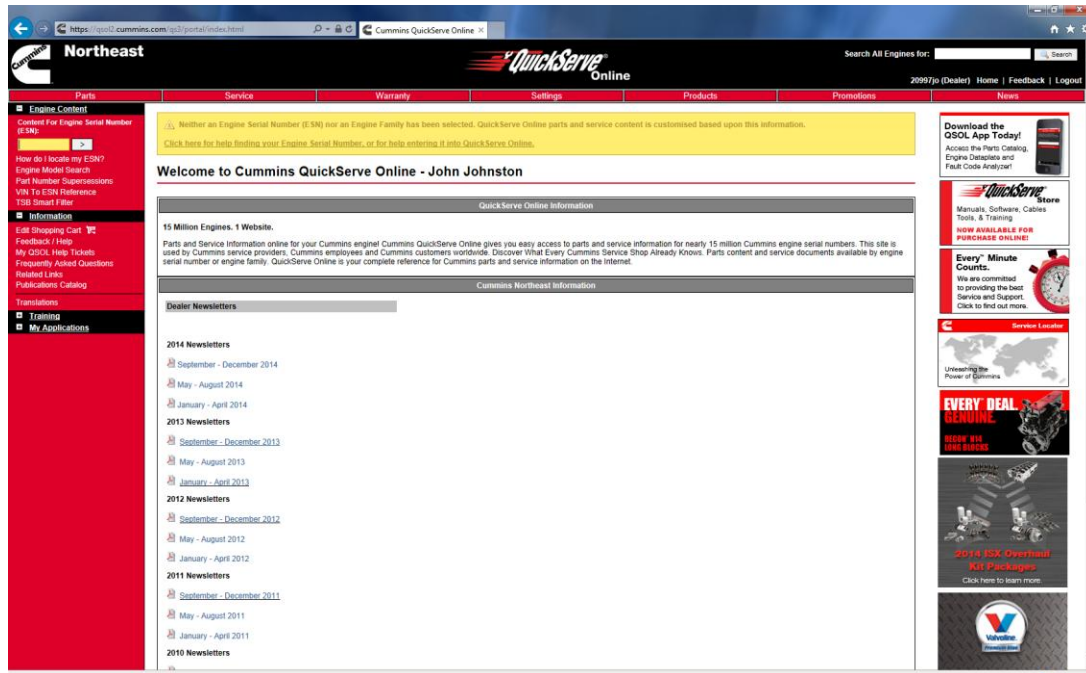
https://qsol2.cummins.com/qs3/portal/index.html

Cummins QuickServe Online ×

Cummins

Northeast

QuickServe Online

Search All Engines for: Search

20997jo (Dealer) Home | Feedback | Logout

Parts | Service | Warranty | Settings | Products | Promotions | News

Engine Content

Content For Engine Serial Number (ESN):

How do I locate my ESN?
Engine Model Search
Part Number Supersessions
VIN To ESN Reference
TSB Smart Filter

Information

Edit Shopping Cart
Feedback / Help
My QSOL Help Tickets
Frequently Asked Questions
Related Links
Publications Catalog

Translations

Training

My Applications

Neither an Engine Serial Number (ESN) nor an Engine Family has been selected. QuickServe Online parts and service content is customised based upon this information.

Click here for help finding your Engine Serial Number, or for help entering it into QuickServe Online.

Welcome to Cummins QuickServe Online - John Johnston

QuickServe Online Information

15 Million Engines. 1 Website.

Parts and Service Information online for your Cummins engine! Cummins QuickServe Online gives you easy access to parts and service information for nearly 15 million Cummins engine serial numbers. This site is used by Cummins service providers, Cummins employees and Cummins customers worldwide. Discover What Every Cummins Service Shop Already Knows. Parts content and service documents available by engine serial number or engine family. QuickServe Online is your complete reference for Cummins parts and service information on the Internet.

Cummins Northeast Information

Dealer Newsletters

2014 Newsletters

September - December 2014

May - August 2014

January - April 2014

2013 Newsletters

September - December 2013

May - August 2013

January - April 2013

2012 Newsletters

September - December 2012

May - August 2012

January - April 2012

2011 Newsletters

September - December 2011

May - August 2011

January - April 2011

2010 Newsletters

Download the QSOL App Today!
Access the Parts Catalog, Engine Dataplate and Fault Code Analyzer!

QuickServe Store
Manuals, Software, Cables Tools, & Training
NOW AVAILABLE FOR PURCHASE ONLINE!

Every™ Minute Counts.
We are committed to providing the best Service and Support. Click to find out more.

Service Locator
Unleashing the Power of Cummins

EVERY™ DEAL. GENUINE.
RECON® N14 LONG BLOCKS

2014 ISX Overhaul Kit Packages
Click here to learn more.

Valvoline